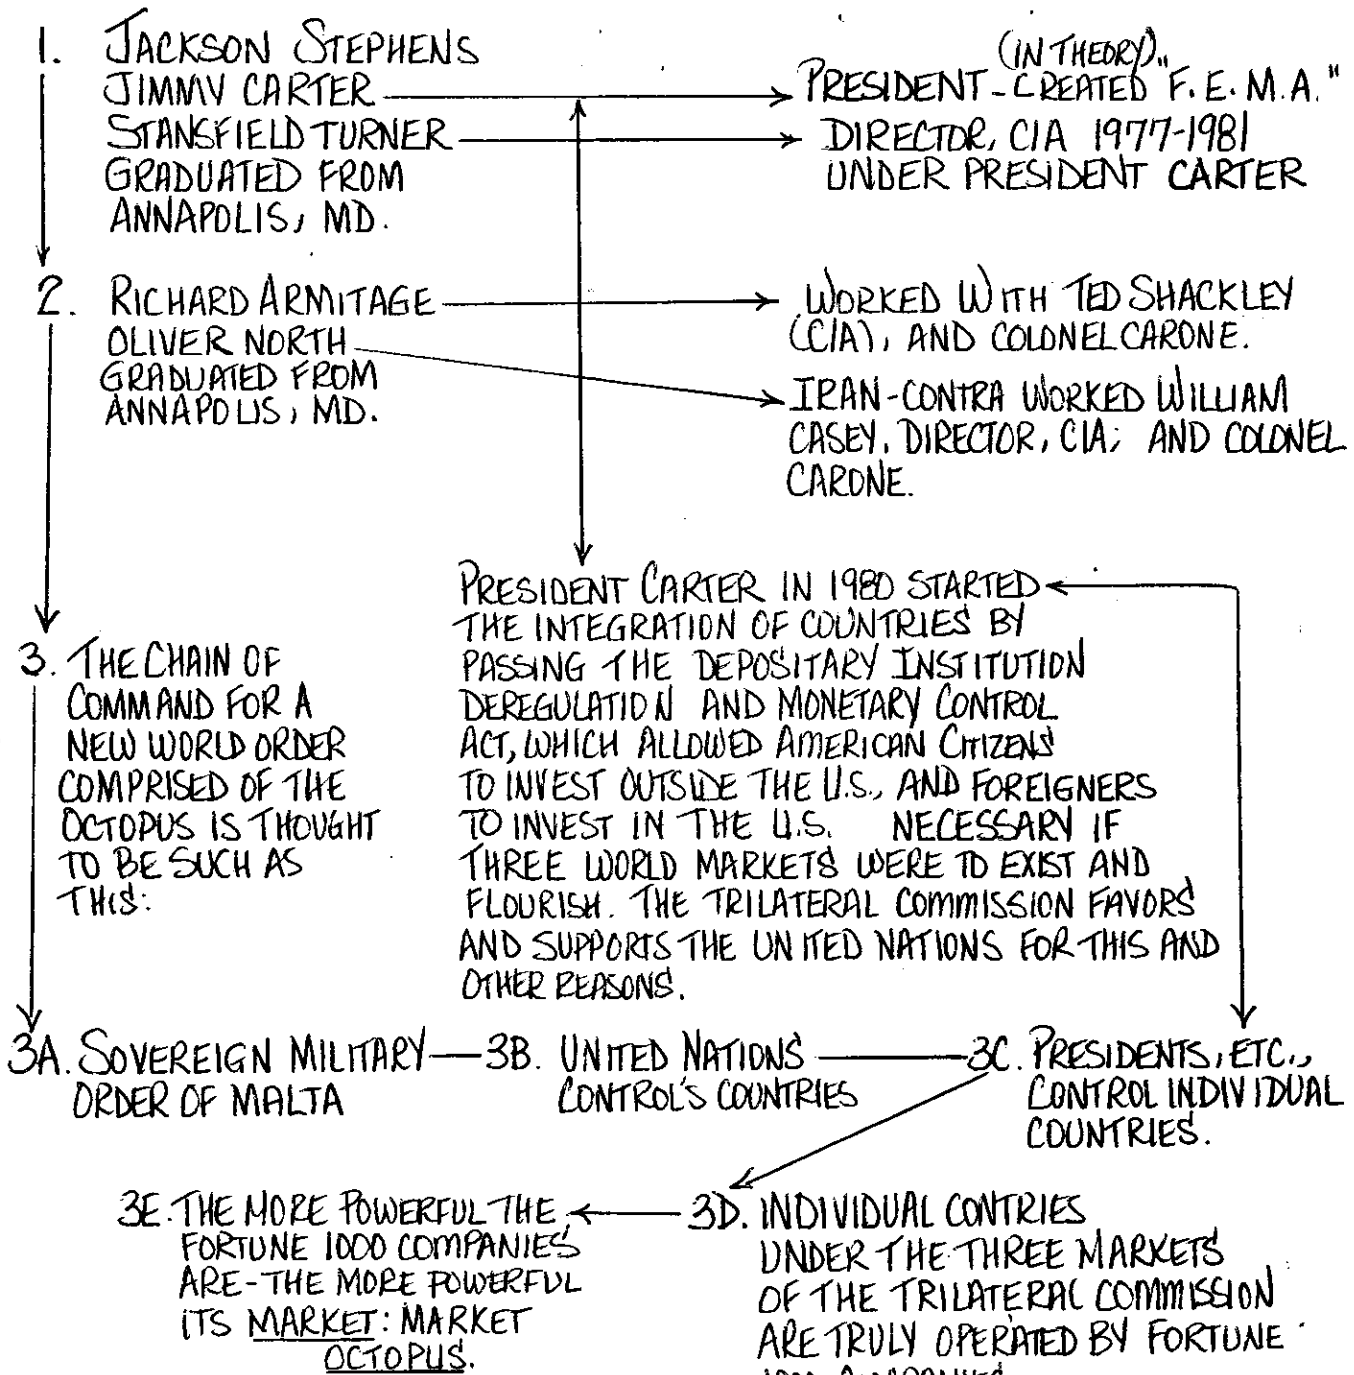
1. JACKSON STEPHENS
JIMMY CARTER
STANSFIELD TURNER
GRADUATED FROM ANNAPOLIS, MD.

(IN THEORY)
PRESIDENT - CREATED "F.E.M.A."

DIRECTOR, CIA 1977-1981
UNDER PRESIDENT CARTER

2. RICHARD ARMITAGE
OLIVER NORTH
GRADUATED FROM ANNAPOLIS, MD.

WORKED WITH TED SHACKLEY (CIA), AND COLONEL CARONE.

IRAN-CONTRA WORKED WILLIAM CASEY, DIRECTOR, CIA; AND COLONEL CARONE.

3. THE CHAIN OF COMMAND FOR A NEW WORLD ORDER COMPRISED OF THE OCTOPUS IS THOUGHT TO BE SUCH AS THIS:

PRESIDENT CARTER IN 1980 STARTED THE INTEGRATION OF COUNTRIES BY PASSING THE DEPOSITARY INSTITUTION DEREGULATION AND MONETARY CONTROL ACT, WHICH ALLOWED AMERICAN CITIZENS TO INVEST OUTSIDE THE U.S., AND FOREIGNERS TO INVEST IN THE U.S. NECESSARY IF THREE WORLD MARKETS WERE TO EXIST AND FLOURISH. THE TRILATERAL COMMISSION FAVORS AND SUPPORTS THE UNITED NATIONS FOR THIS AND OTHER REASONS.

3A. SOVEREIGN MILITARY ORDER OF MALTA

3B. UNITED NATIONS CONTROL'S COUNTRIES

3C. PRESIDENTS, ETC., CONTROL INDIVIDUAL COUNTRIES.

3E. THE MORE POWERFUL THE FORTUNE 1000 COMPANIES ARE - THE MORE POWERFUL ITS MARKET: MARKET OCTOPUS.

3D. INDIVIDUAL CONTRIES UNDER THE THREE MARKETS OF THE TRILATERAL COMMISSION ARE TRULY OPERATED BY FORTUNE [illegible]